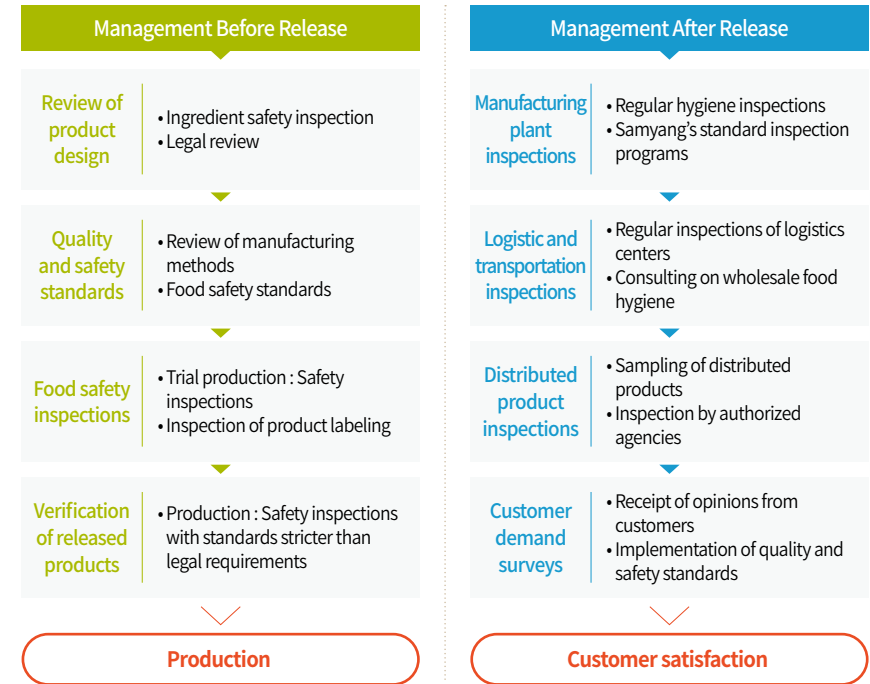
Management Before Release

Review of product design
• Ingredient safety inspection
• Legal review

Quality and safety standards
• Review of manufacturing methods
• Food safety standards

Food safety inspections
• Trial production : Safety inspections
• Inspection of product labeling

Verification of released products
• Production : Safety inspections with standards stricter than legal requirements

Production

Management After Release

Manufacturing plant inspections
• Regular hygiene inspections
• Samyang's standard inspection programs

Logistic and transportation inspections
• Regular inspections of logistics centers
• Consulting on wholesale food hygiene

Distributed product inspections
• Sampling of distributed products
• Inspection by authorized agencies

Customer demand surveys
• Receipt of opinions from customers
• Implementation of quality and safety standards

Customer satisfaction